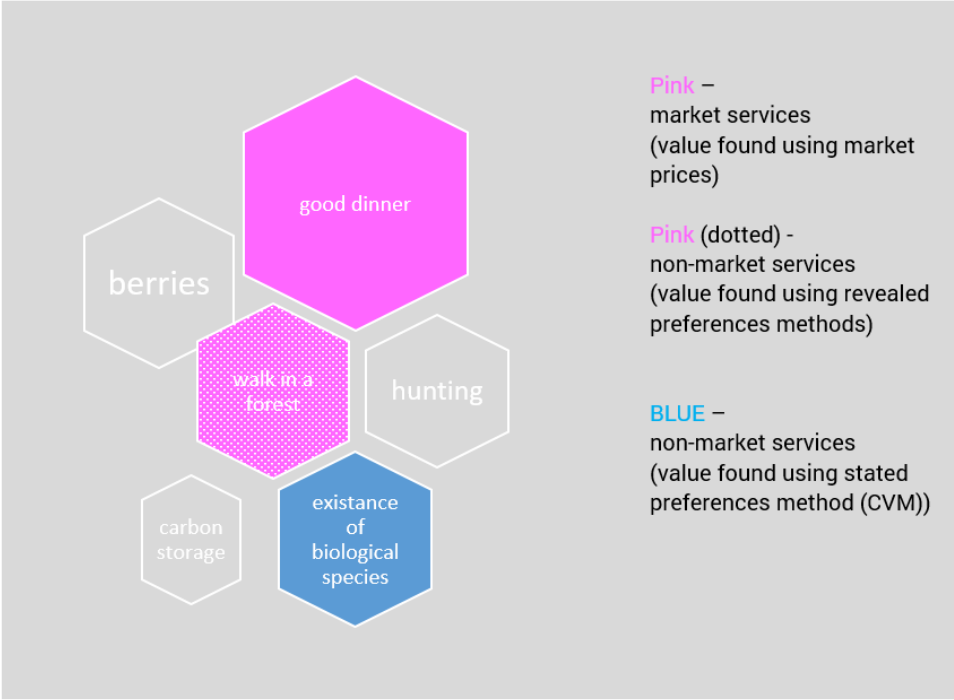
good dinner

berries

walk in a forest

hunting

carbon storage

existance of biological species

Pink – market services (value found using market prices)

Pink (dotted) - non-market services (value found using revealed preferences methods)

BLUE – non-market services (value found using stated preferences method (CVM))